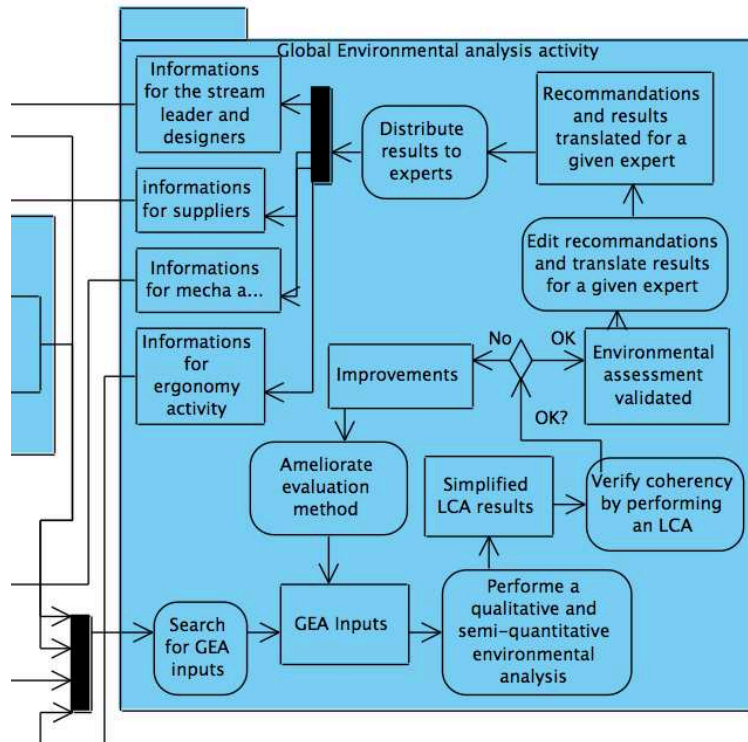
Global Environmental analysis activity

Informations for the stream leader and designers

informations for suppliers

Informations for mecha a...

Informations for ergonomy activity

Distribute results to experts

Recommandations and results translated for a given expert

Edit recommandations and translate results for a given expert

No

OK

Environmental assessment validated

OK?

Improvements

Ameliorate evaluation method

Simplified LCA results

Verify coherency by performing an LCA

Search for GEA inputs

GEA Inputs

Performe a qualitative and semi-quantitative environmental analysis